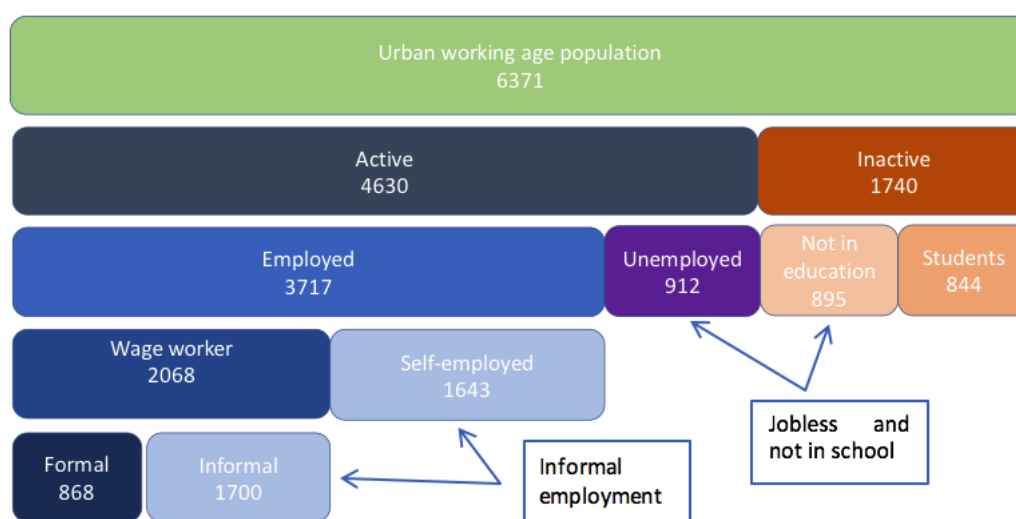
Urban working age population
6371

Active
4630

Inactive
1740

Employed
3717

Unemployed
912

Not in education
895

Students
844

Wage worker
2068

Self-employed
1643

Formal
868

Informal
1700

Informal employment

Jobless and not in school